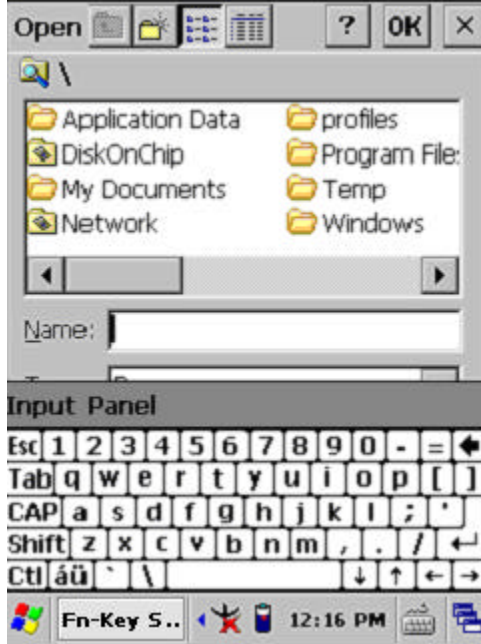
Open ? OK ×

\

Application Data
DiskOnChip
My Documents
Network
profiles
Program File:
Temp
Windows

Name:

Input Panel

Esc 1 2 3 4 5 6 7 8 9 0 - =
Tab q w e r t y u i o p [ ]
CAP a s d f g h j k l ; '
Shift z x c v b n m , . /
Ctl áü ` \ ↓ ↑ ← →

Fn-Key S.. 12:16 PM